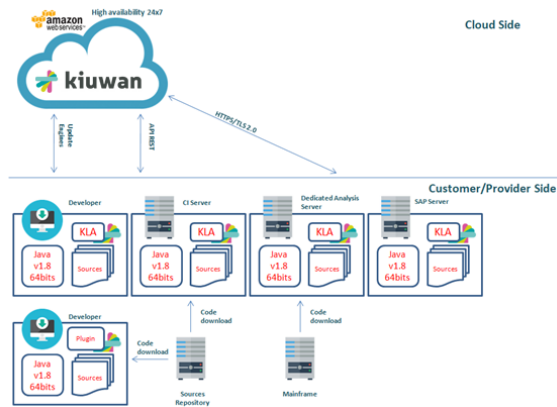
amazon web services

High availability 24x7

Cloud Side

kiuwan

Update Engines

API REST

HTTPS/TLS 2.0

Customer/Provider Side

Developer

KLA

Java v1.8 64bits

Sources

CI Server

KLA

Java v1.8 64bits

Sources

Dedicated Analysis Server

KLA

Java v1.8 64bits

Sources

SAP Server

KLA

Java v1.8 64bits

Sources

Code download

Code download

Developer

Plugin

Java v1.8 64bits

Sources

Code download

Sources Repository

Mainframe